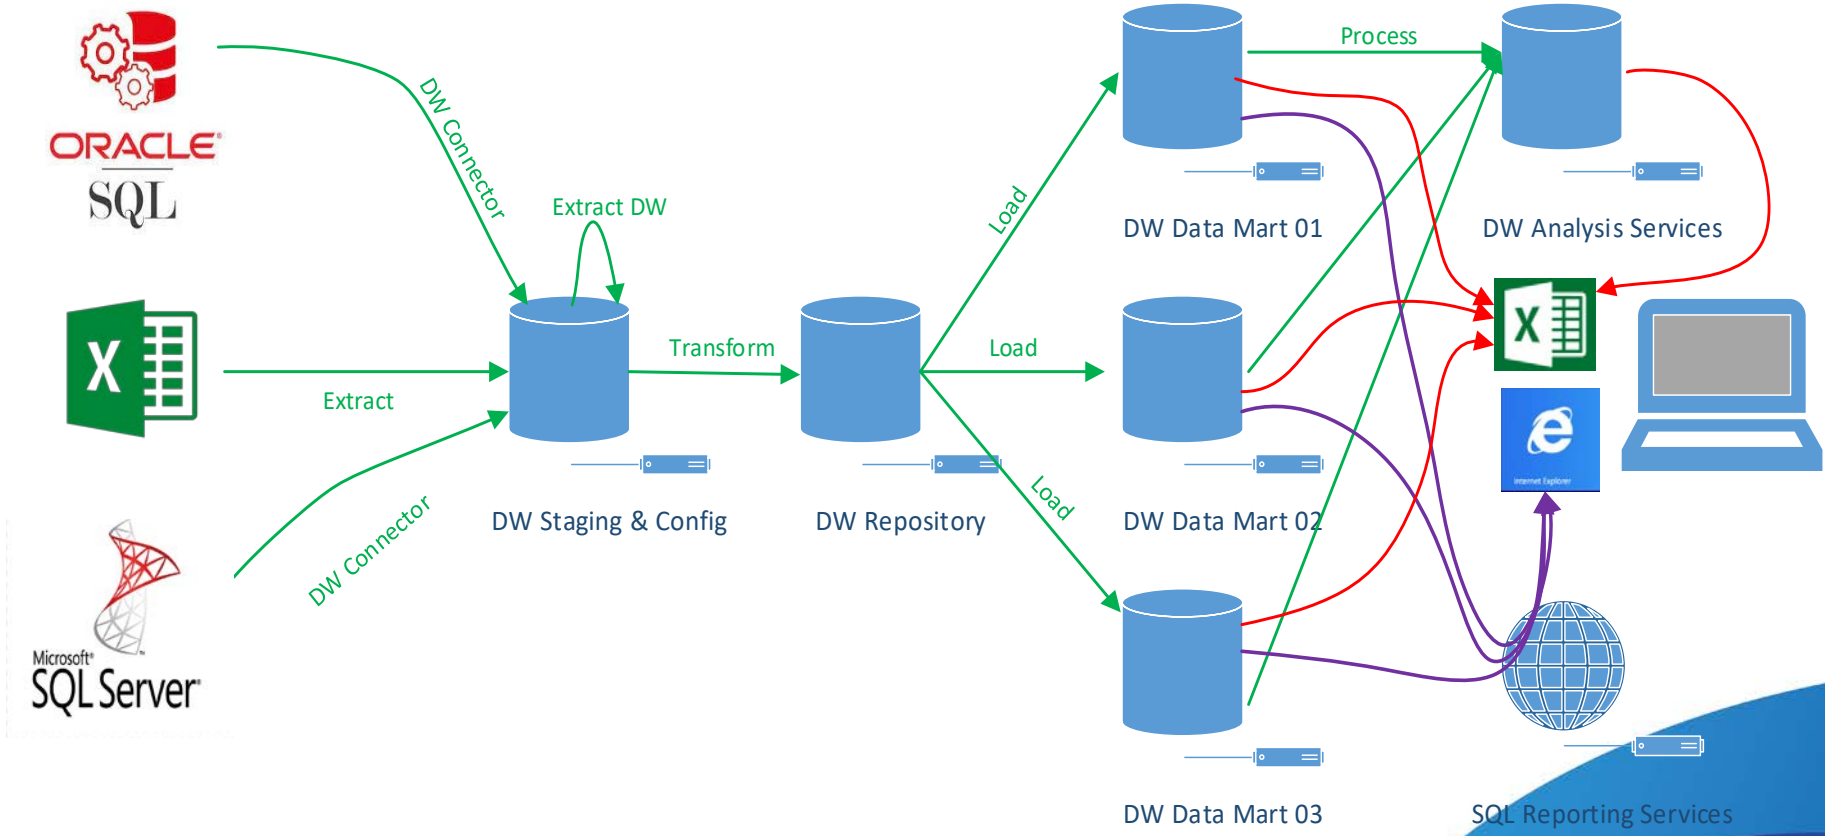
ORACLE
SQL

DW Connector

Extract DW

Extract

DW Connector

Microsoft
SQL Server

Transform

Load

Load

Load

Process

DW Staging & Config

DW Repository

DW Data Mart 01

DW Data Mart 02

DW Data Mart 03

DW Analysis Services

SQL Reporting Services

Internet Explorer